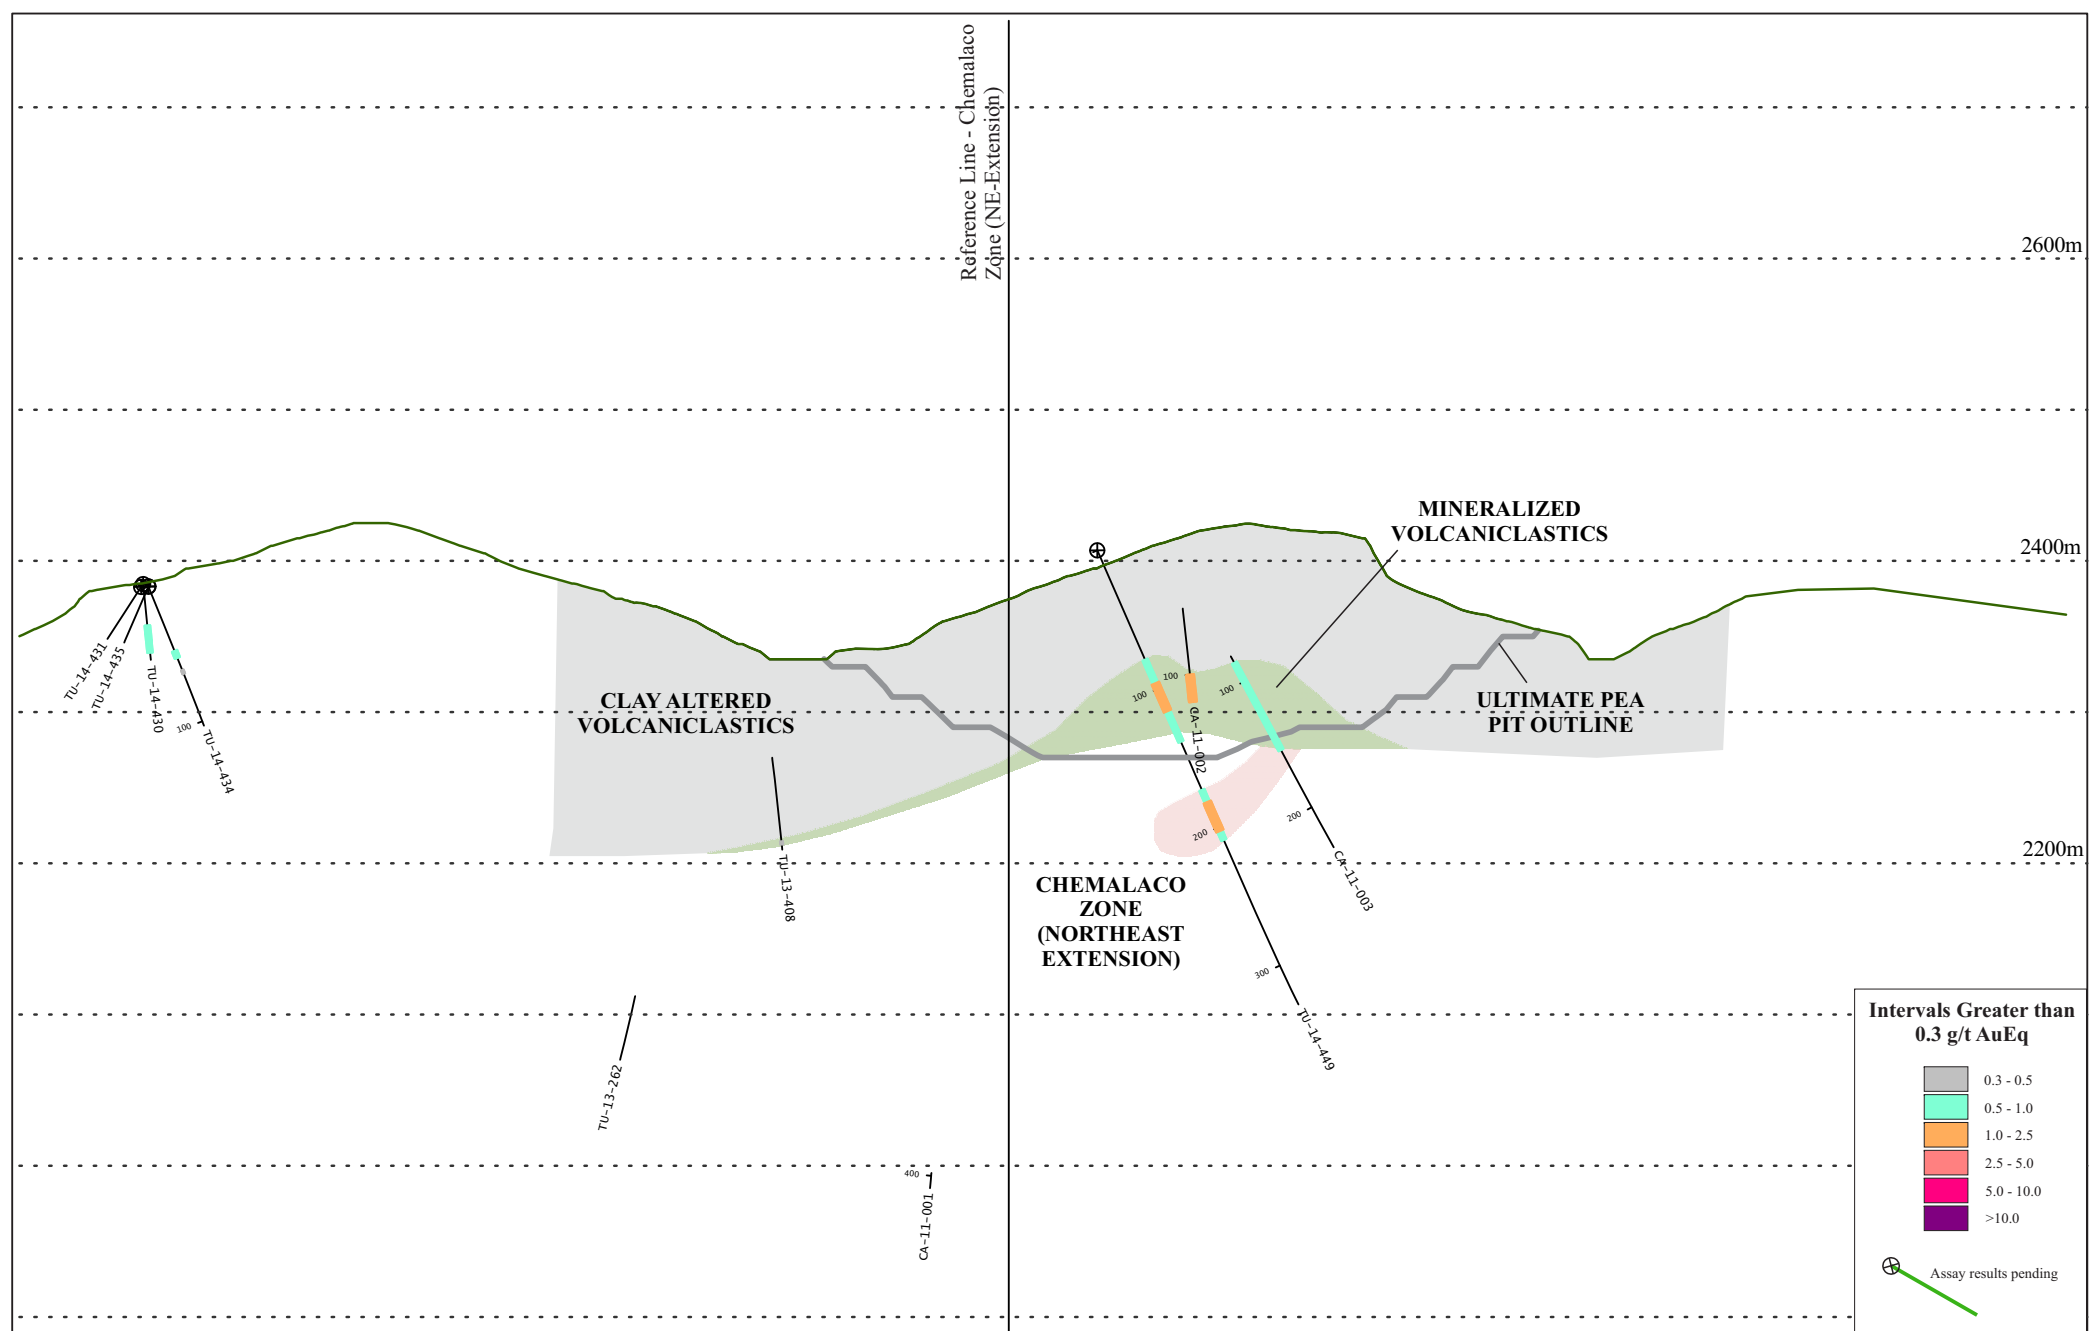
Reference Line - Chemalaco Zone (NE-Extension)

2600m

2400m

2200m

MINERALIZED VOLCANICLASTICS

CLAY ALTERED VOLCANICLASTICS

ULTIMATE PEA PIT OUTLINE

CHEMALACO ZONE (NORTHEAST EXTENSION)

TU-14-431
TU-14-435
TU-14-430
100
TU-14-434
TU-13-408
TU-13-262
400
CA-11-001
100
100
CA-11-002
100
200
200
CA-11-003
300
TU-14-449

Intervals Greater than 0.3 g/t AuEq

0.3 - 0.5
0.5 - 1.0
1.0 - 2.5
2.5 - 5.0
5.0 - 10.0
>10.0

Assay results pending